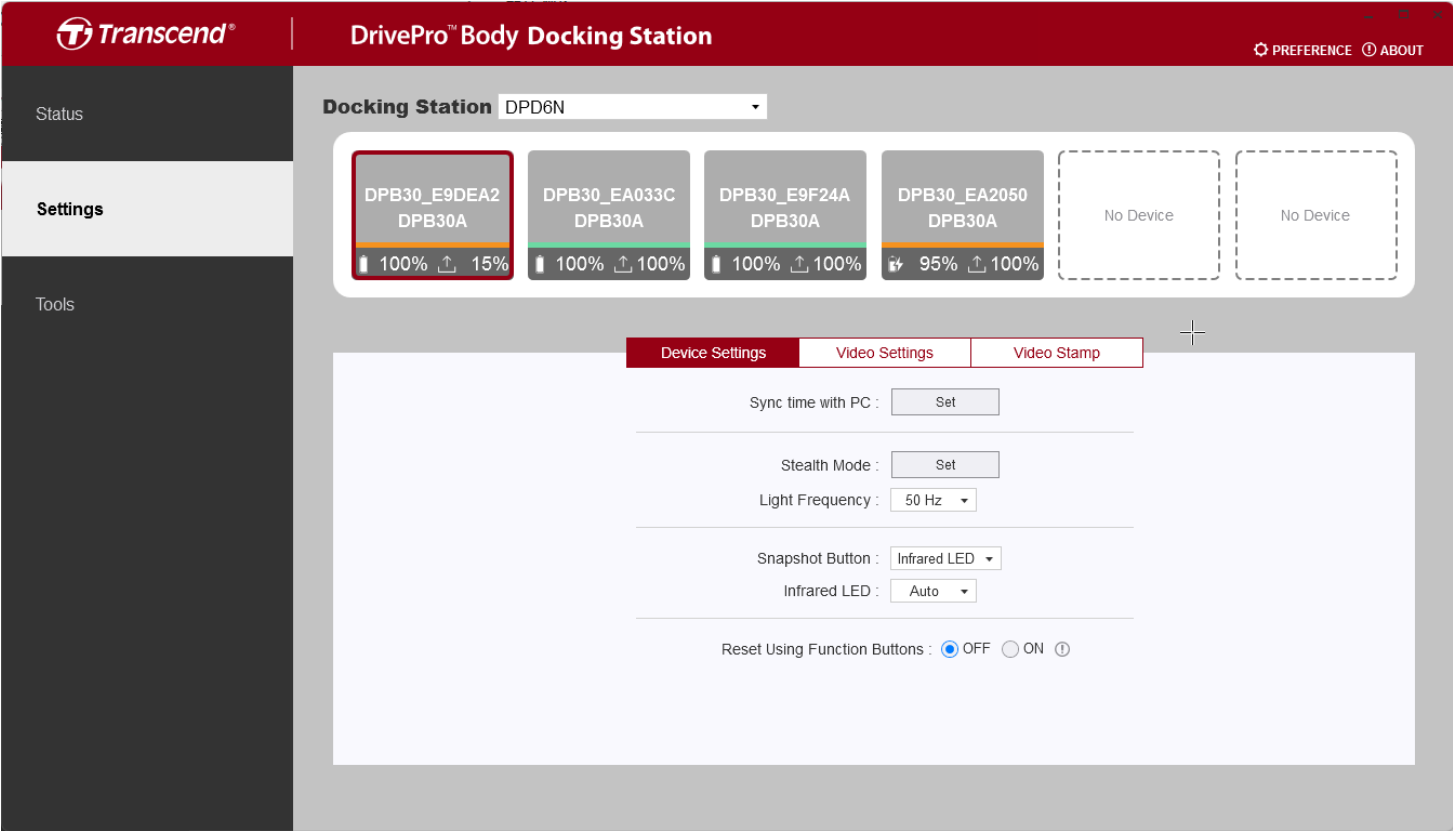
Transcend®

DrivePro™ Body Docking Station

PREFERENCE ABOUT

Status

Settings

Tools

Docking Station DPD6N

DPB30_E9DEA2
DPB30A
100% 15%

DPB30_EA033C
DPB30A
100% 100%

DPB30_E9F24A
DPB30A
100% 100%

DPB30_EA2050
DPB30A
95% 100%

No Device

No Device

Device Settings | Video Settings | Video Stamp

Sync time with PC : Set

Stealth Mode : Set

Light Frequency : 50 Hz

Snapshot Button : Infrared LED

Infrared LED : Auto

Reset Using Function Buttons : OFF ON